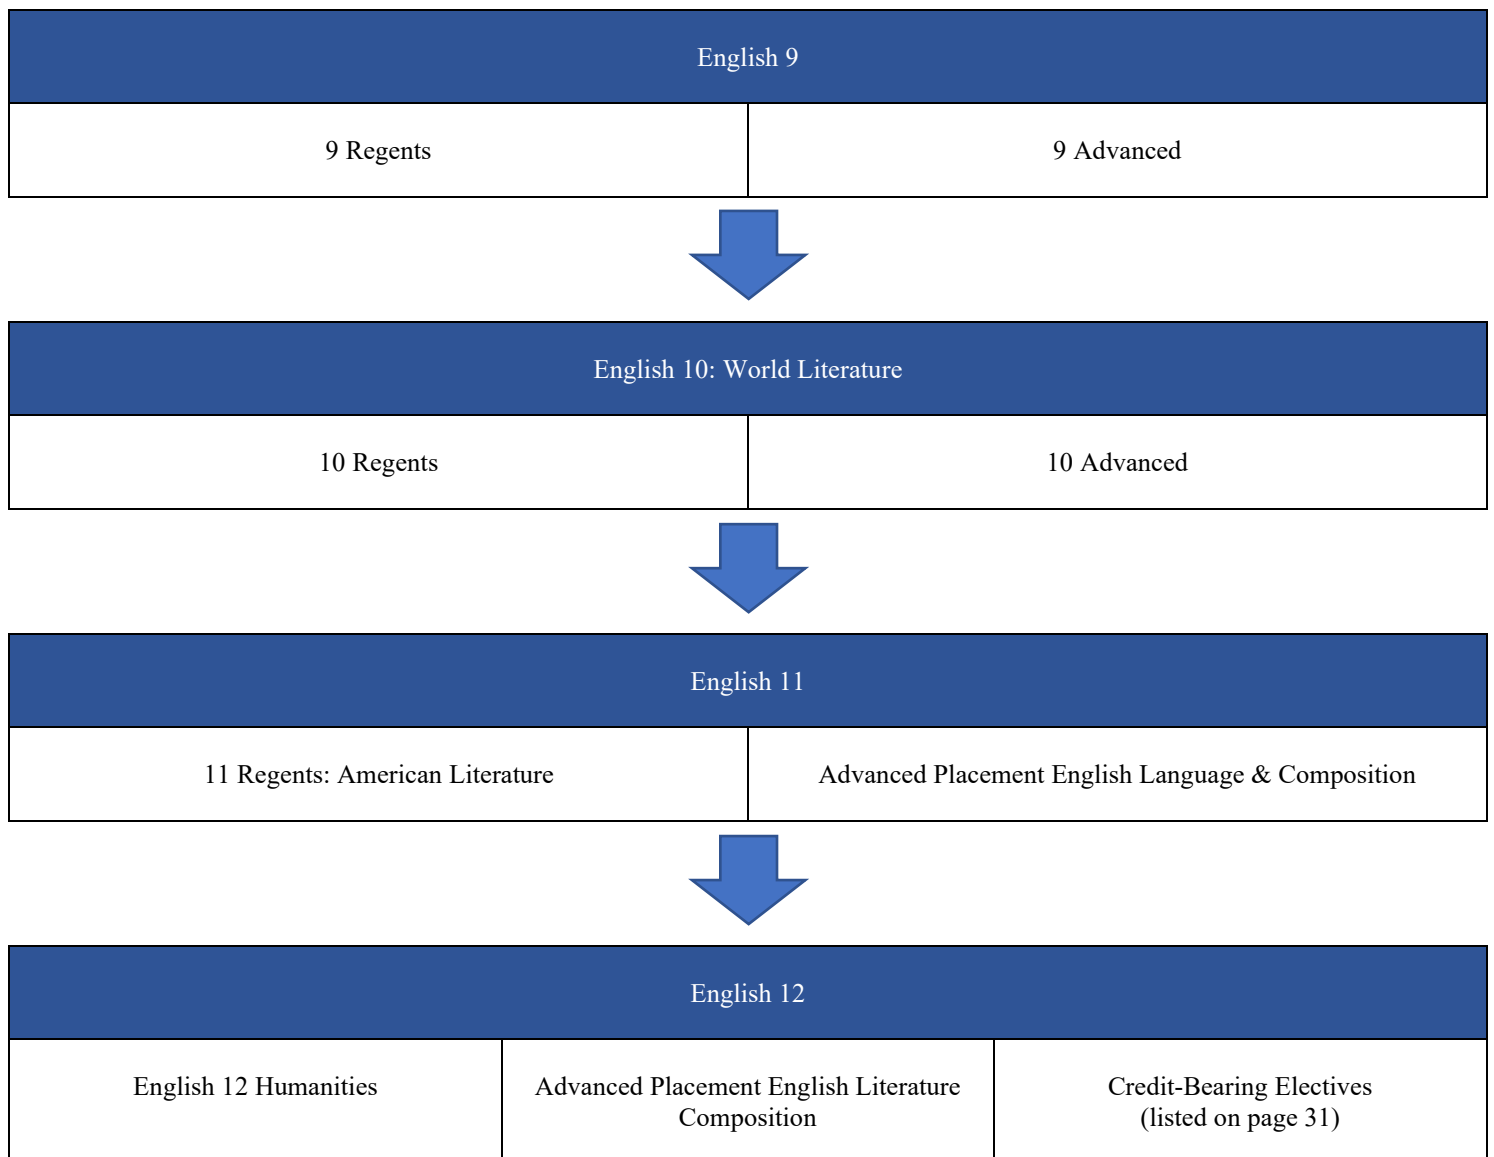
| English 9 | |
|---|---|
| 9 Regents | 9 Advanced |

| English 10: World Literature | |
|---|---|
| 10 Regents | 10 Advanced |

| English 11 | |
|---|---|
| 11 Regents: American Literature | Advanced Placement English Language & Composition |

| English 12 | | |
|---|---|---|
| English 12 Humanities | Advanced Placement English Literature Composition | Credit-Bearing Electives (listed on page 31) |